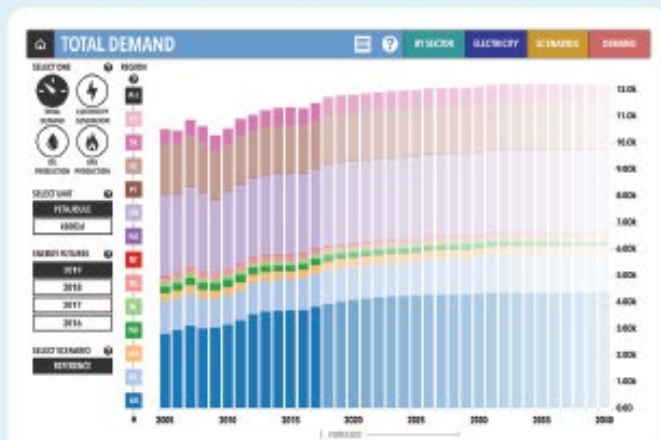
TOTAL DEMAND

BY SECTOR
ELECTRICITY
SCENARIOS
DEMAND

SELECT ONE
TOTAL DEMAND
ELECTRICITY GENERATION
OIL PRODUCTION
GAS PRODUCTION

SELECT UNIT
PETAJOULE
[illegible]

ENERGY FUTURES
2019
2018
2017
2016

SELECT SCENARIO
REFERENCE

REGION
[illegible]

13.0k
11.0k
10.0k
9.00k
8.00k
7.00k
6.00k
5.00k
4.00k
3.00k
2.00k
1.00k
0.00

2005
2010
2015
2020
2025
2030
2035
2040

FORECAST